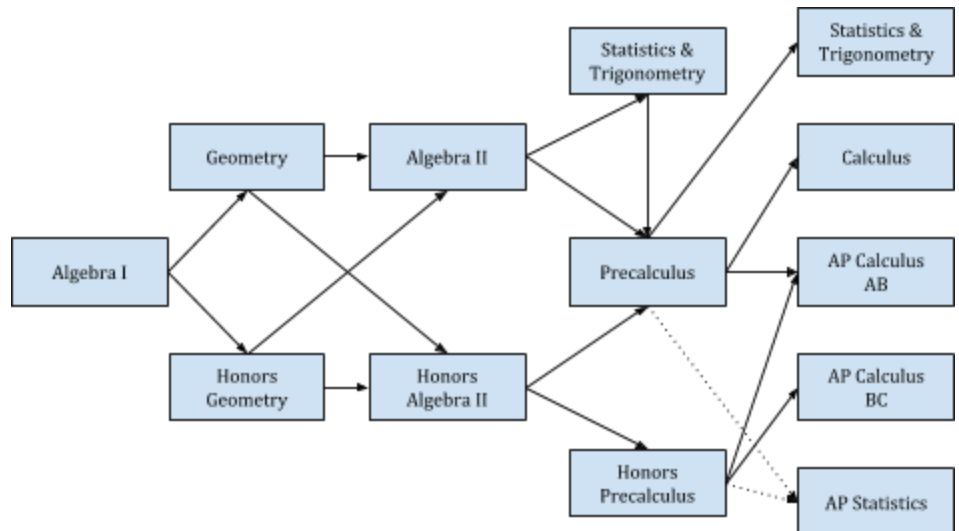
Statistics & Trigonometry

Statistics & Trigonometry

Geometry

Algebra II

Calculus

Algebra I

Precalculus

AP Calculus AB

Honors Geometry

Honors Algebra II

AP Calculus BC

Honors Precalculus

AP Statistics